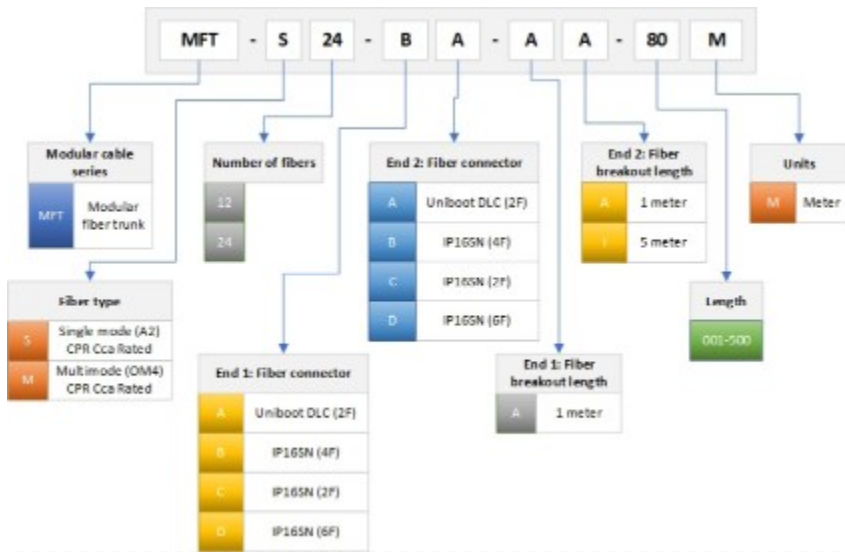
MFT - S 24 - B A - A A - 80 M

Modular cable series

| MFT | Modular fiber trunk |
|---|---|

Number of fibers

| 12 |
|---|
| 24 |

End 2: Fiber connector

| A | Uniboot DLC (2F) |
|---|---|
| B | IP16SN (4F) |
| C | IP16SN (2F) |
| D | IP16SN (6F) |

End 2: Fiber breakout length

| A | 1 meter |
|---|---|
| I | 5 meter |

Units

| M | Meter |
|---|---|

Fiber type

| S | Single mode (A2) CPR Cca Rated |
|---|---|
| M | Multimode (OM4) CPR Cca Rated |

Length

| 001-500 |
|---|

End 1: Fiber connector

| A | Uniboot DLC (2F) |
|---|---|
| B | IP16SN (4F) |
| C | IP16SN (2F) |
| D | IP16SN (6F) |

End 1: Fiber breakout length

| A | 1 meter |
|---|---|